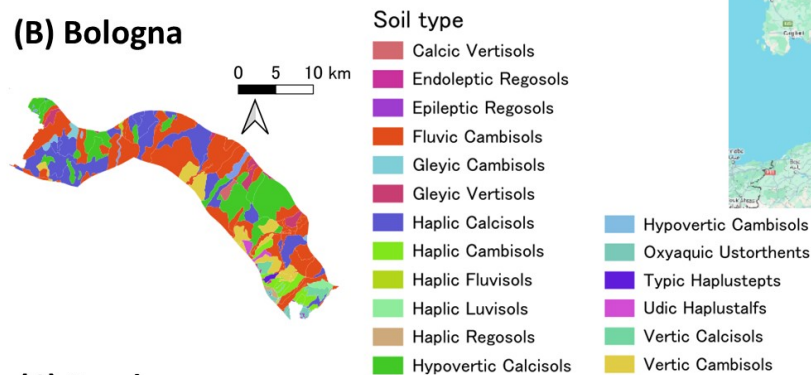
(B) Bologna

0 5 10 km

Soil type

Calcic Vertisols
Endoleptic Regosols
Epileptic Regosols
Fluvic Cambisols
Gleyic Cambisols
Gleyic Vertisols
Haplic Calcisols
Haplic Cambisols
Haplic Fluvisols
Haplic Luvisols
Haplic Regosols
Hypovertic Calcisols

Hypovertic Cambisols
Oxyaquic Ustorthents
Typic Haplustepts
Udic Haplustalfs
Vertic Calcisols
Vertic Cambisols

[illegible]